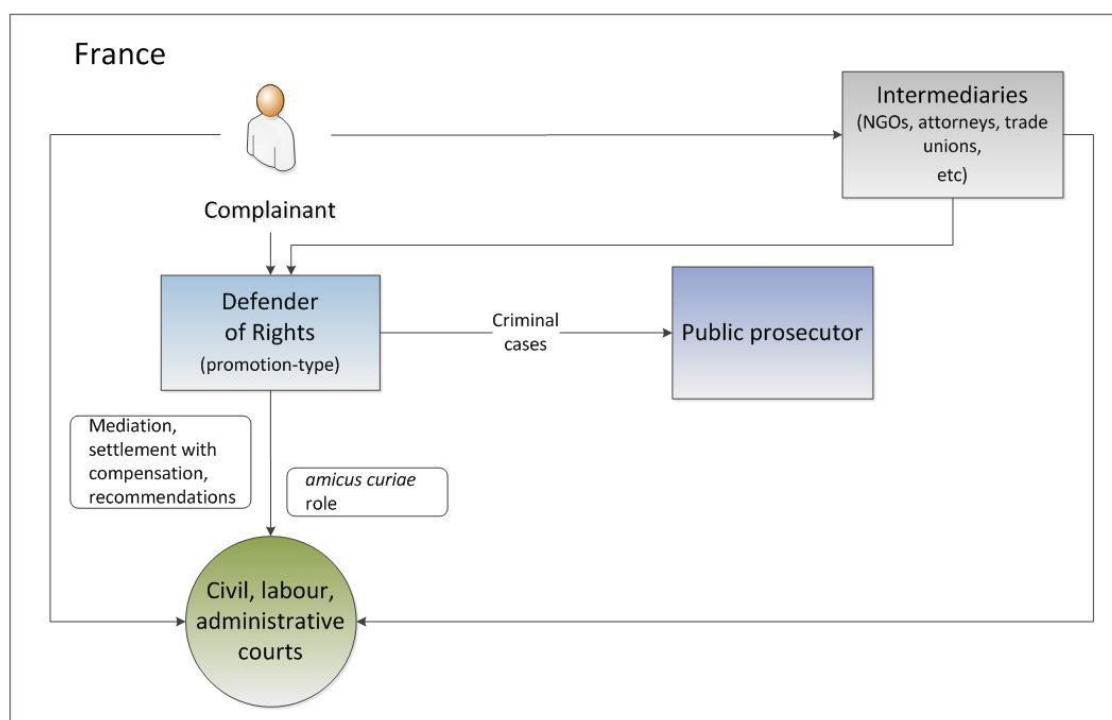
France

Intermediaries (NGOs, attorneys, trade unions, etc)

Complainant

Defender of Rights (promotion-type)

Criminal cases

Public prosecutor

Mediation, settlement with compensation, recommendations

*amicus curiae* role

Civil, labour, administrative courts